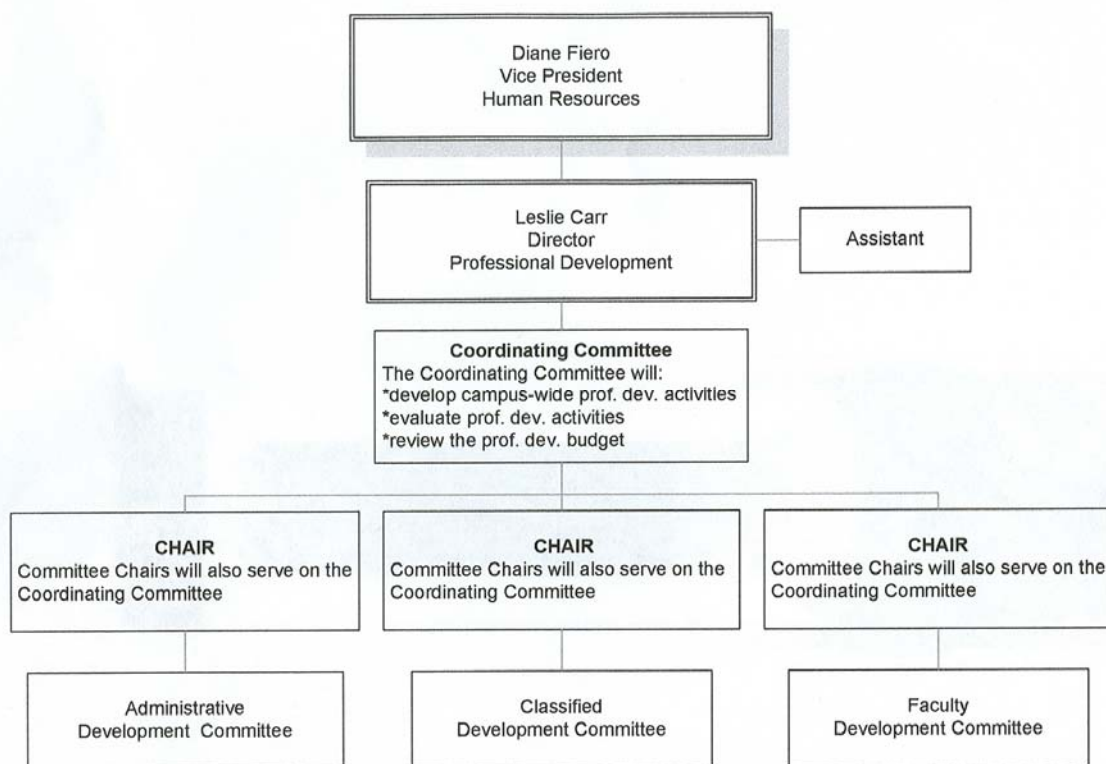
Diane Fiero
Vice President
Human Resources

Leslie Carr
Director
Professional Development

Assistant

Coordinating Committee
The Coordinating Committee will:
*develop campus-wide prof. dev. activities
*evaluate prof. dev. activities
*review the prof. dev. budget

CHAIR
Committee Chairs will also serve on the Coordinating Committee

CHAIR
Committee Chairs will also serve on the Coordinating Committee

CHAIR
Committee Chairs will also serve on the Coordinating Committee

Administrative
Development Committee

Classified
Development Committee

Faculty
Development Committee